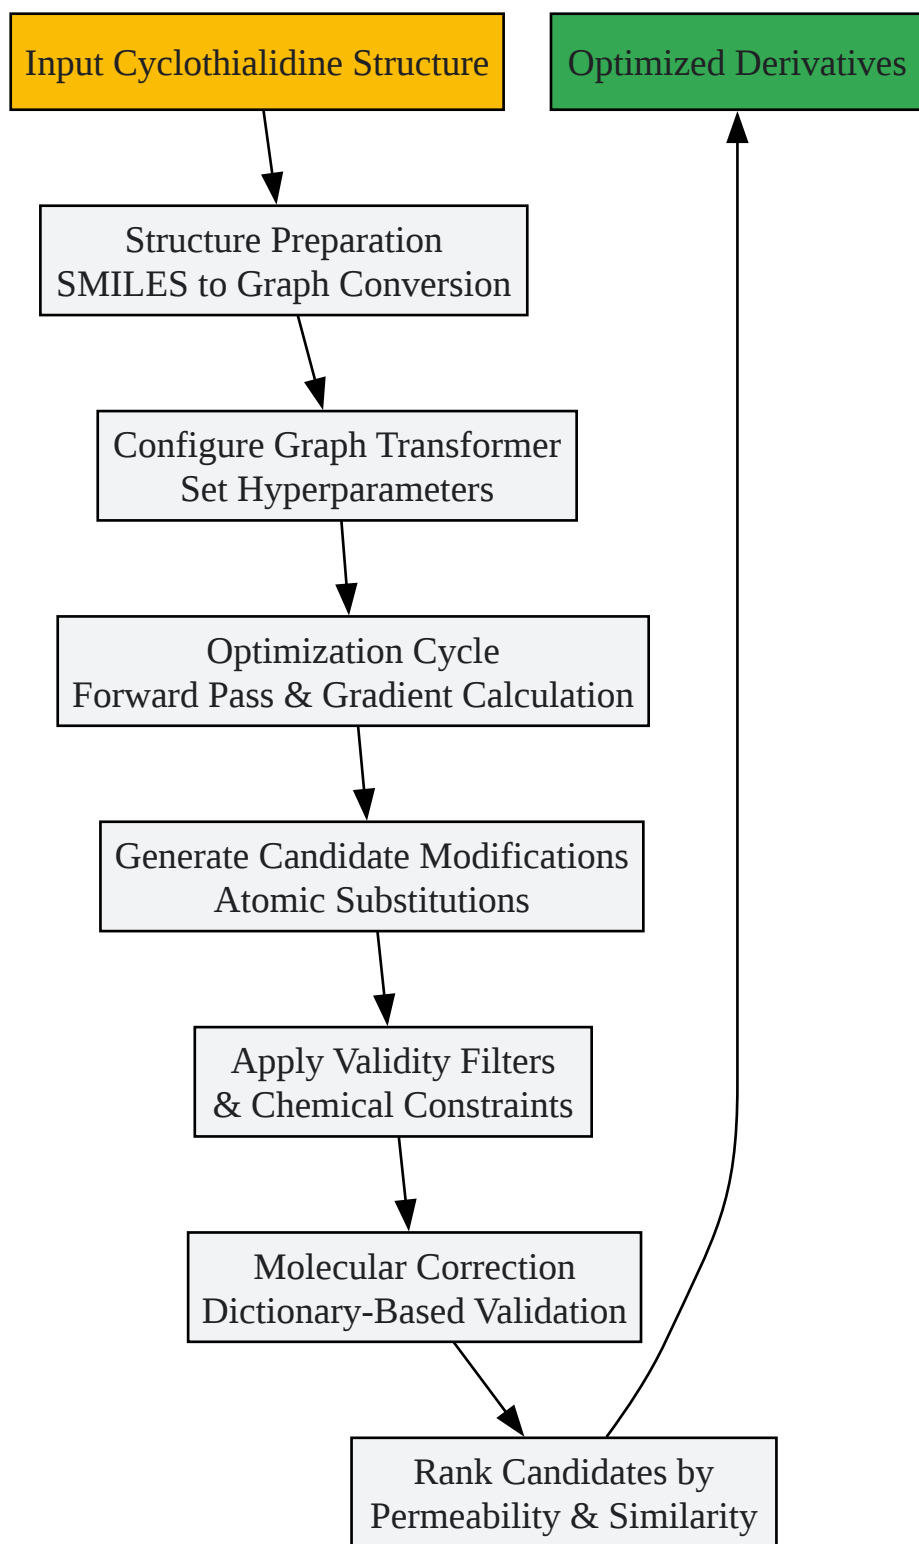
Input Cyclothialidine Structure

Optimized Derivatives

Structure Preparation
SMILES to Graph Conversion

Configure Graph Transformer
Set Hyperparameters

Optimization Cycle
Forward Pass & Gradient Calculation

Generate Candidate Modifications
Atomic Substitutions

Apply Validity Filters
& Chemical Constraints

Molecular Correction
Dictionary-Based Validation

Rank Candidates by
Permeability & Similarity